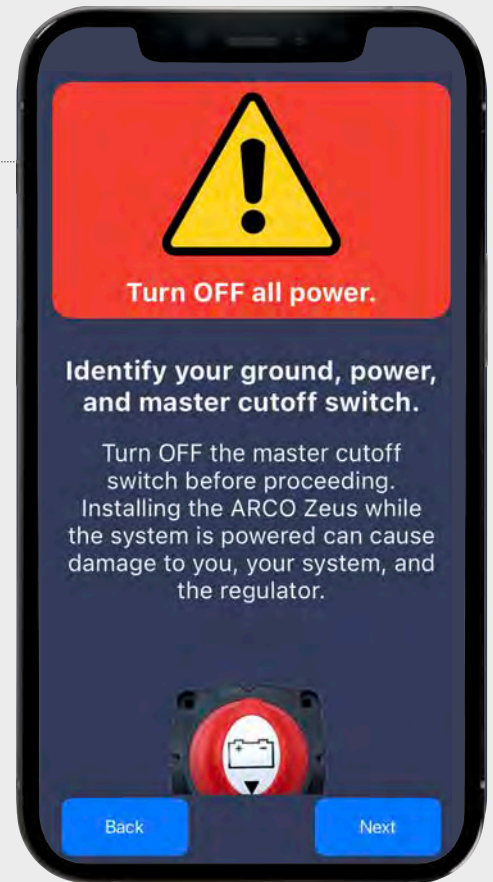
Turn OFF all power.

Identify your ground, power, and master cutoff switch.

Turn OFF the master cutoff switch before proceeding. Installing the ARCO Zeus while the system is powered can cause damage to you, your system, and the regulator.

Back

Next